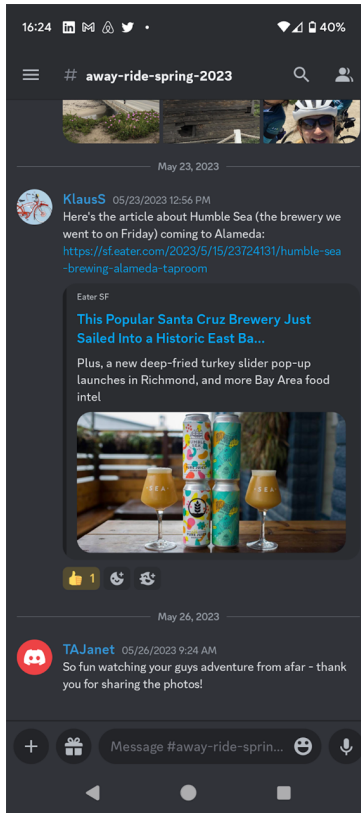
16:24 40%

# away-ride-spring-2023

May 23, 2023

KlausS 05/23/2023 12:56 PM
Here's the article about Humble Sea (the brewery we went to on Friday) coming to Alameda: https://sf.eater.com/2023/5/15/23724131/humble-sea-brewing-alameda-taproom

Eater SF
This Popular Santa Cruz Brewery Just Sailed Into a Historic East Ba...
Plus, a new deep-fried turkey slider pop-up launches in Richmond, and more Bay Area food intel

👍 1

May 26, 2023

TAJanet 05/26/2023 9:24 AM
So fun watching your guys adventure from afar - thank you for sharing the photos!

Message #away-ride-sprin...